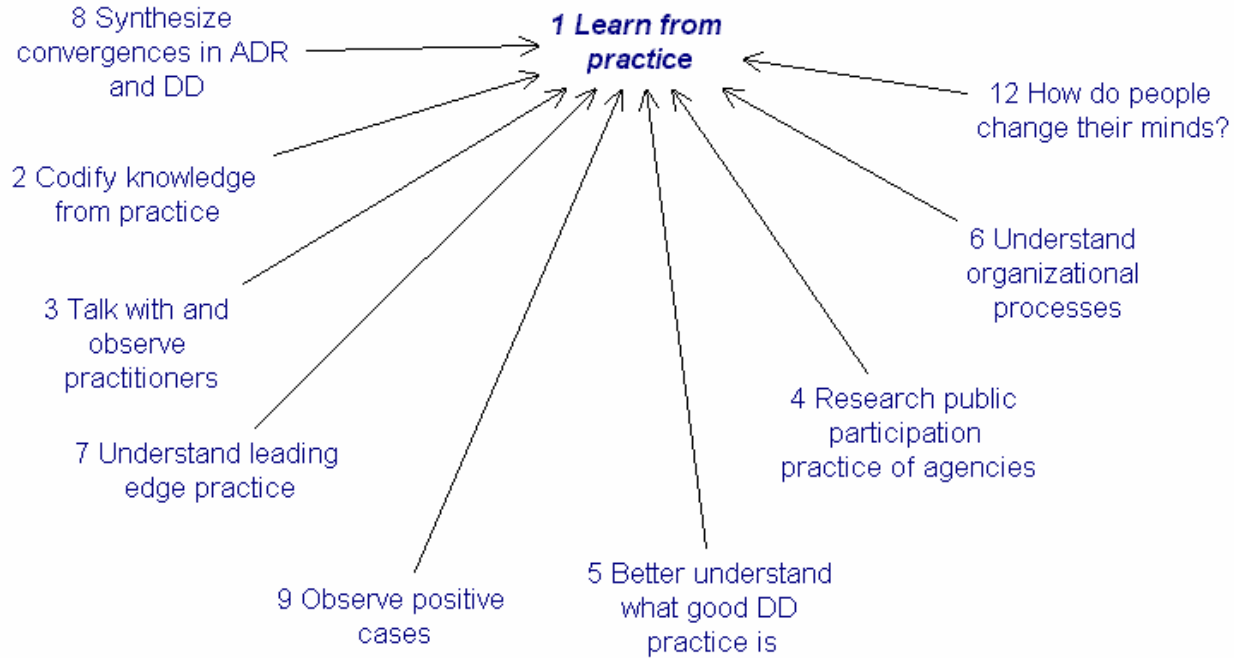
1 Learn from practice

8 Synthesize convergences in ADR and DD

12 How do people change their minds?

2 Codify knowledge from practice

6 Understand organizational processes

3 Talk with and observe practitioners

4 Research public participation practice of agencies

7 Understand leading edge practice

5 Better understand what good DD practice is

9 Observe positive cases